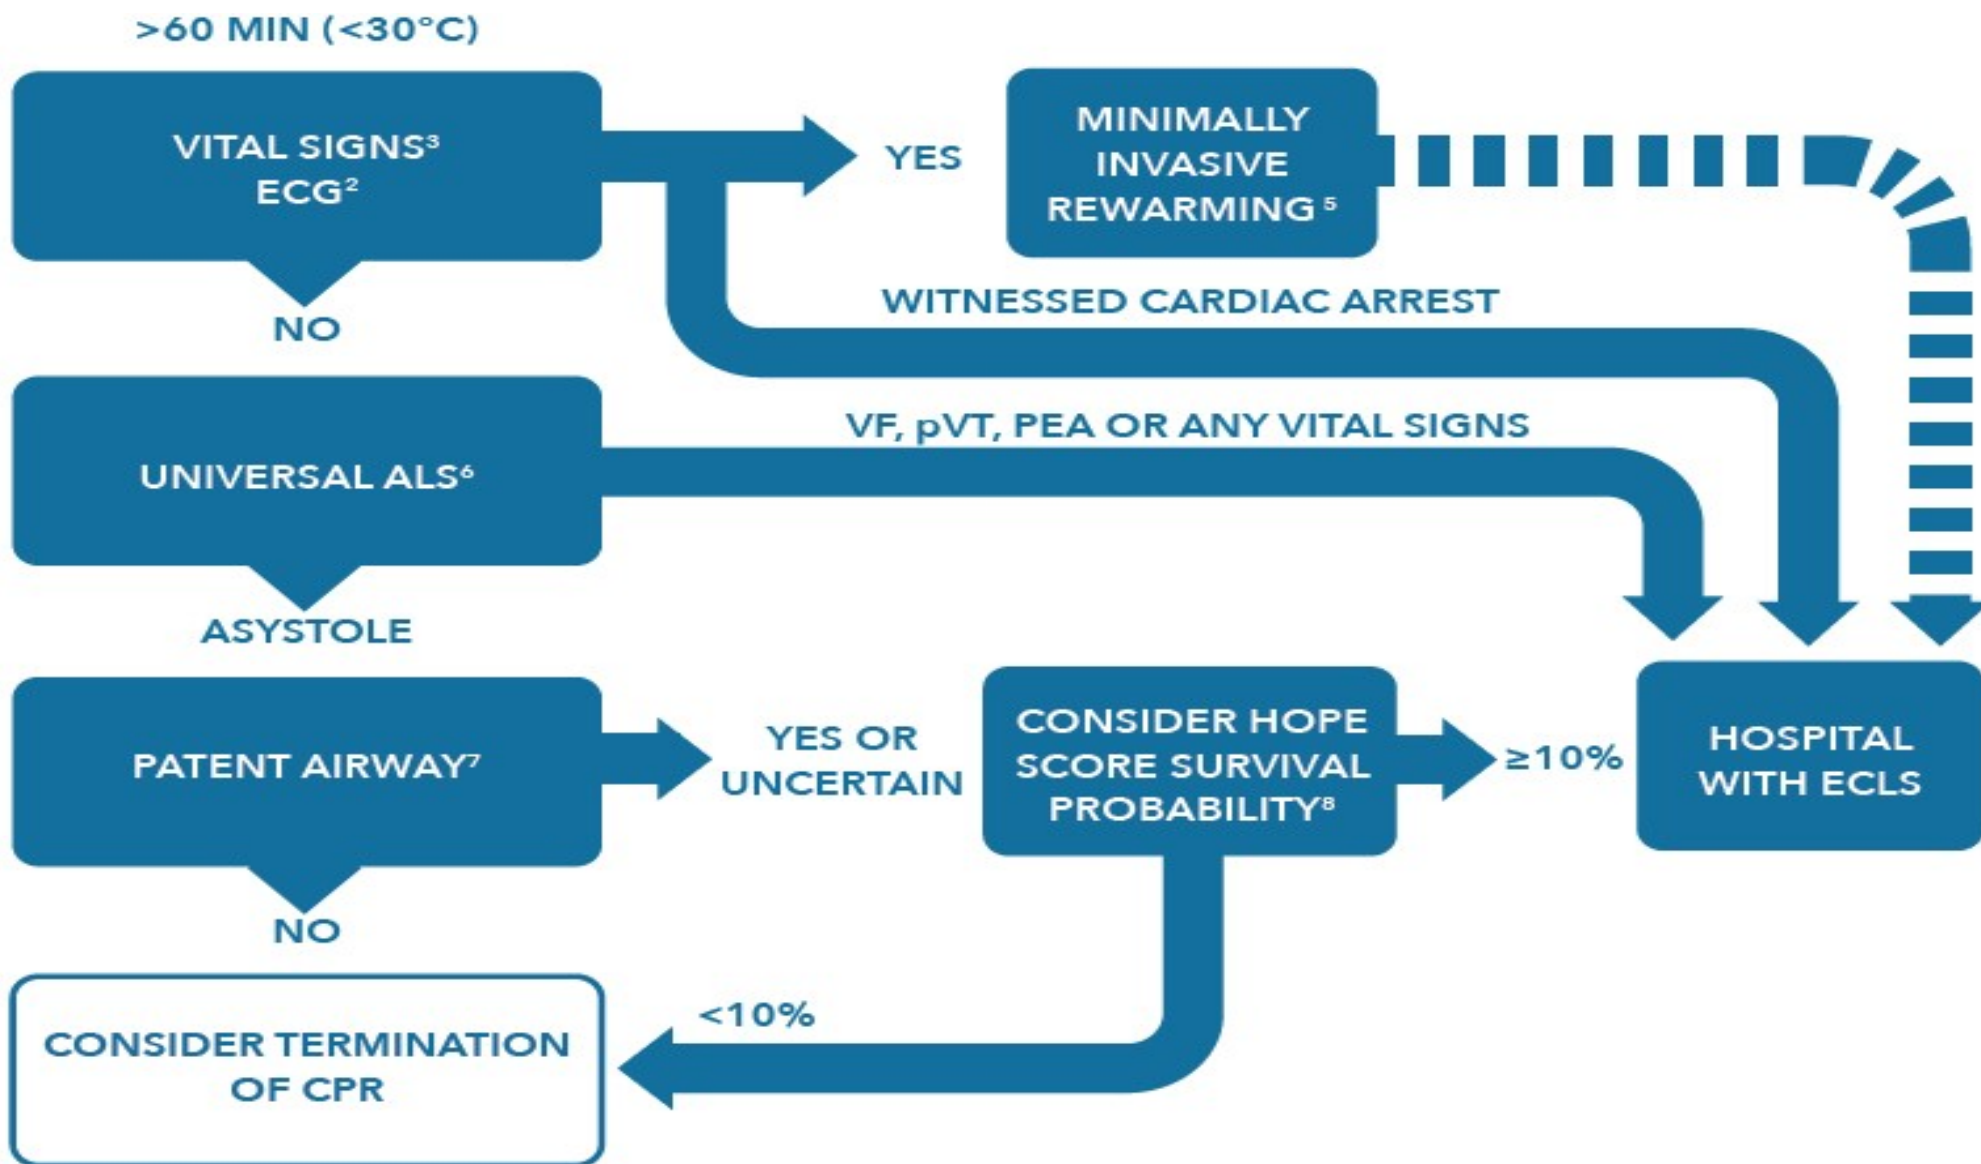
>60 MIN (<30°C)

VITAL SIGNS³
ECG²

YES

MINIMALLY INVASIVE REWARMING ⁵

NO

WITNESSED CARDIAC ARREST

UNIVERSAL ALS⁶

VF, pVT, PEA OR ANY VITAL SIGNS

ASYSTOLE

PATENT AIRWAY⁷

YES OR UNCERTAIN

CONSIDER HOPE SCORE SURVIVAL PROBABILITY⁸

≥10%

HOSPITAL WITH ECLS

NO

<10%

CONSIDER TERMINATION OF CPR